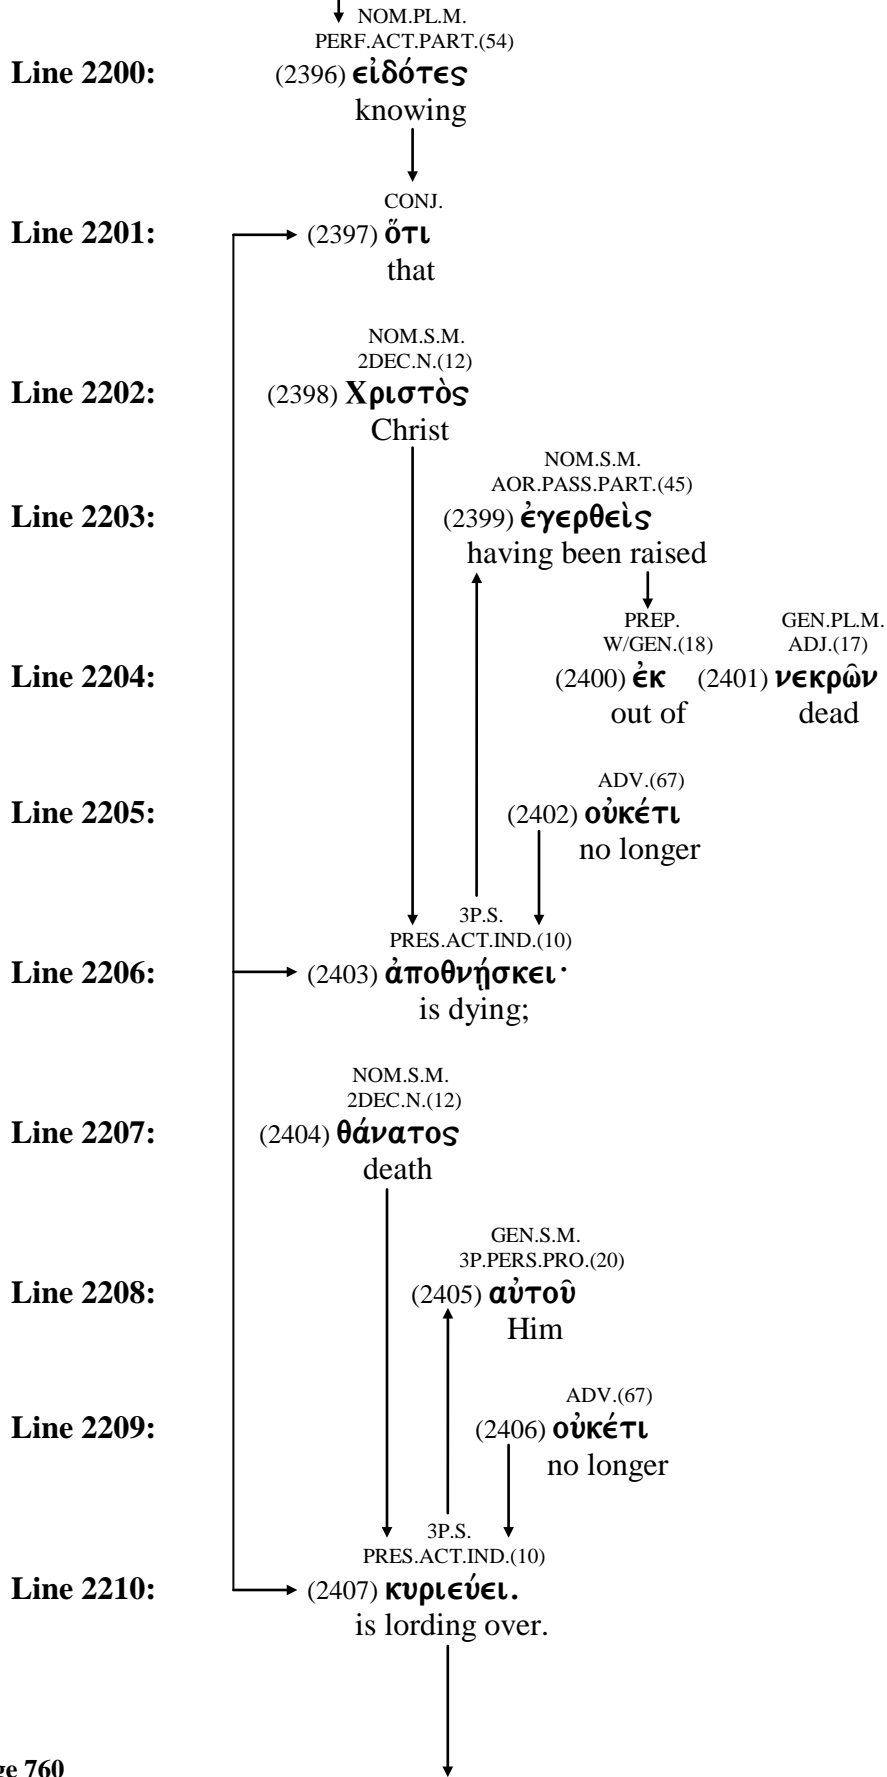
NOM.PL.M.
PERF.ACT.PART.(54)
Line 2200: (2396) εἰδότες
knowing

CONJ.
Line 2201: (2397) ὅτι
that

NOM.S.M.
2DEC.N.(12)
Line 2202: (2398) Χριστὸς
Christ

NOM.S.M.
AOR.PASS.PART.(45)
Line 2203: (2399) ἐγερθεὶς
having been raised

PREP.
W/GEN.(18)
GEN.PL.M.
ADJ.(17)
Line 2204: (2400) ἐκ (2401) νεκρῶν
out of dead

ADV.(67)
Line 2205: (2402) οὐκέτι
no longer

3P.S.
PRES.ACT.IND.(10)
Line 2206: (2403) ἀποθνήσκει·
is dying;

NOM.S.M.
2DEC.N.(12)
Line 2207: (2404) θάνατος
death

GEN.S.M.
3P.PERS.PRO.(20)
Line 2208: (2405) αὐτοῦ
Him

ADV.(67)
Line 2209: (2406) οὐκέτι
no longer

3P.S.
PRES.ACT.IND.(10)
Line 2210: (2407) κυριεύει.
is lording over.

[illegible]ge 760